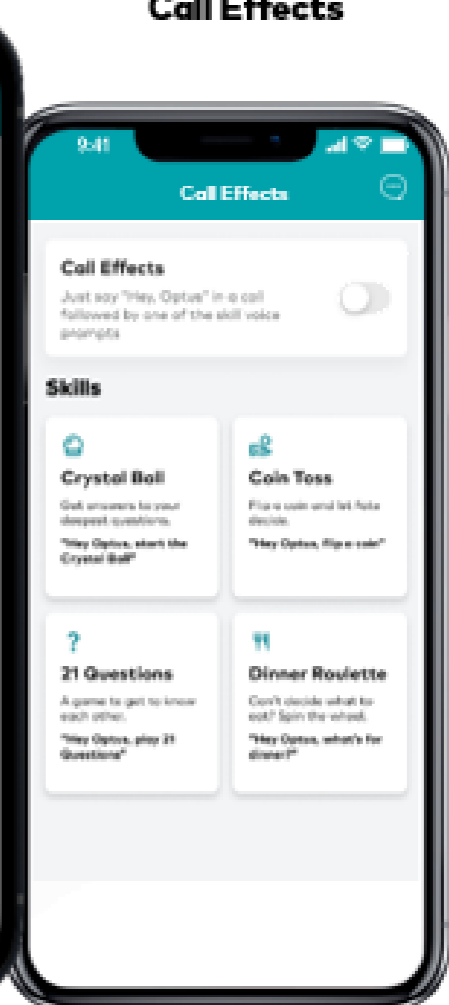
Call Effects

9:41

Call Effects

Call Effects
Just say "Hey, Optus" in a call followed by one of the skill voice prompts

Skills

Crystal Ball
Get answers to your deepest questions.
"Hey Optus, start the Crystal Ball"

Coin Toss
Flip a coin and let fate decide.
"Hey Optus, flip a coin"

?
21 Questions
A game to get to know each other.
"Hey Optus, play 21 Questions"

Dinner Roulette
Can't decide what to eat? Spin the wheel.
"Hey Optus, what's for dinner?"